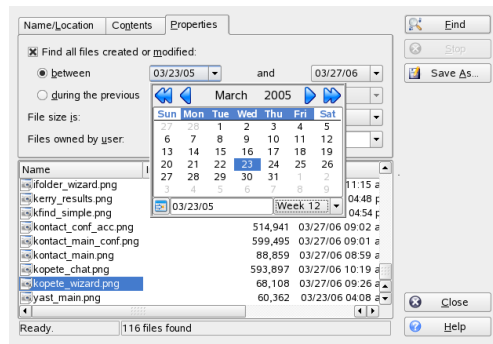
Name/Location | Contents | Properties

Find
Stop
Save As...

Find all files created or modified:
between 03/23/05 and 03/27/06
during the previous
File size is:
Files owned by user:

March 2005

| Sun | Mon | Tue | Wed | Thu | Fri | Sat |
|---|---|---|---|---|---|---|
| 27 | 28 | 1 | 2 | 3 | 4 | 5 |
| 6 | 7 | 8 | 9 | 10 | 11 | 12 |
| 13 | 14 | 15 | 16 | 17 | 18 | 19 |
| 20 | 21 | 22 | 23 | 24 | 25 | 26 |
| 27 | 28 | 29 | 30 | 31 | 1 | 2 |
| 3 | 4 | 5 | 6 | 7 | 8 | 9 |

03/23/05 Week 12

| Name | | |
|---|---|---|
| ifolder_wizard.png | | 11:15 a |
| kerry_results.png | | 11:07 a |
| kfind_simple.png | | 04:54 p |
| kontact_conf_acc.png | 514,941 | 03/27/06 09:02 a |
| kontact_main_conf.png | 599,495 | 03/27/06 09:01 a |
| kontact_main.png | 88,859 | 03/27/06 08:59 a |
| kopete_chat.png | 593,897 | 03/27/06 10:19 a |
| kopete_wizard.png | 68,108 | 03/27/06 09:26 a |
| yast_main.png | 60,362 | 03/23/06 04:08 a |

Close
Help

Ready. 116 files found